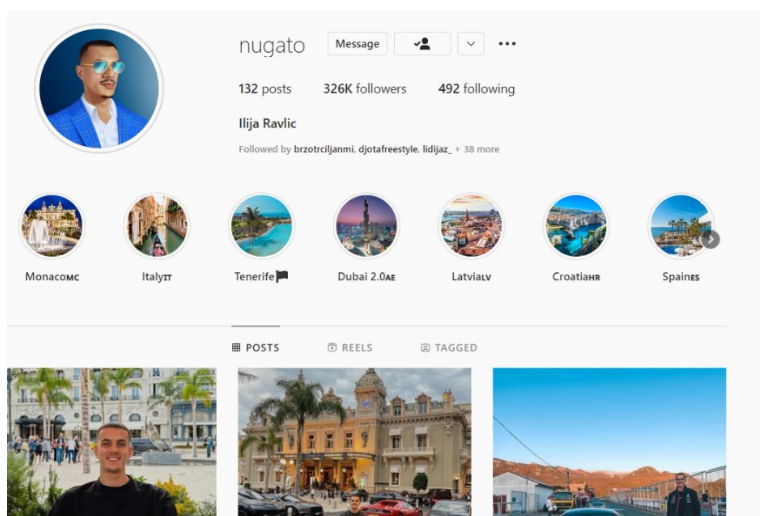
nugato Message

132 posts 326K followers 492 following

Ilija Ravlic

Followed by brzotrciljanmi, djotafreestyle, lidijaz_ + 38 more

MonacoMC ItalyIT Tenerife Dubai 2.0AE LatviaLV CroatiaHR SpainES

POSTS REELS TAGGED